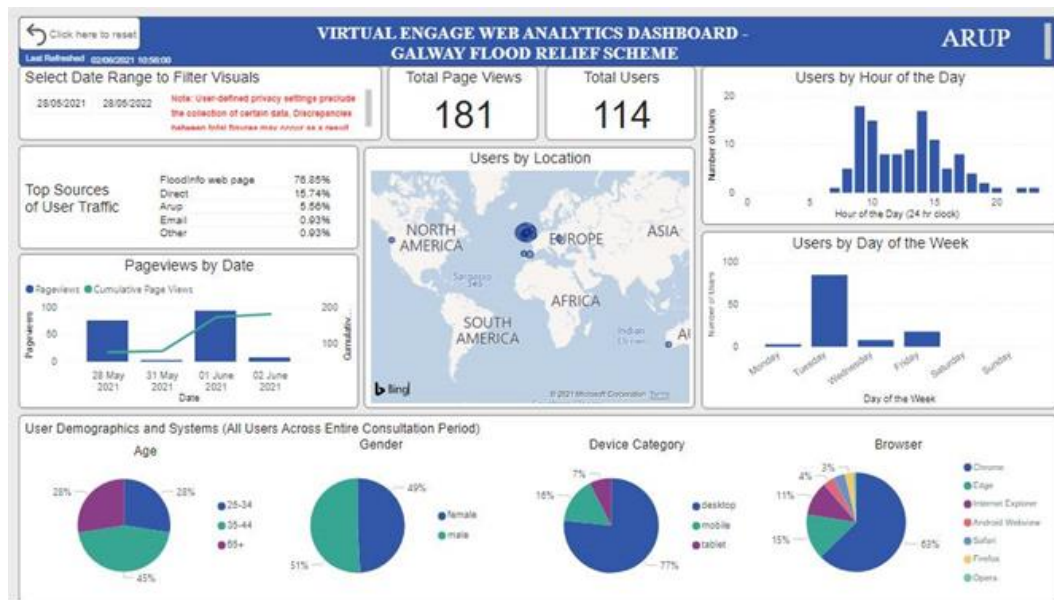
Click here to reset
Last Refreshed 02/06/2021 10:56:00

VIRTUAL ENGAGE WEB ANALYTICS DASHBOARD - GALWAY FLOOD RELIEF SCHEME

ARUP

Select Date Range to Filter Visuals
28/05/2021 28/05/2022
Note: User-defined privacy settings preclude the collection of certain data. Discrepancies between total figures may occur as a result

Total Page Views
181

Total Users
114

Users by Hour of the Day
20
10
0
Number of Users
0 5 10 15 20
Hour of the Day (24 hr clock)

Top Sources of User Traffic

| | |
|---|---|
| FloodInfo web page | 76.85% |
| Direct | 15.74% |
| Arup | 5.56% |
| Email | 0.93% |
| Other | 0.93% |

Users by Location
NORTH AMERICA
EUROPE
ASIA
AFRICA
SOUTH AMERICA
Sargasso Sea
Indian Ocean
Bing
© 2021 Microsoft Corporation Terms

Pageviews by Date
Pageviews Cumulative Page Views
100
50
0
Pageviews
200
100
Cumulativ...
28 May 2021
31 May 2021
01 June 2021
02 June 2021
Date

Users by Day of the Week
100
50
0
Number of Users
Monday Tuesday Wednesday Friday Saturday Sunday
Day of the Week

User Demographics and Systems (All Users Across Entire Consultation Period)

Age
28%
28%
45%
25-34
35-44
65+

Gender
49%
51%
female
male

Device Category
7%
16%
77%
desktop
mobile
tablet

Browser
4%
3%
11%
15%
63%
Chrome
Edge
Internet Explorer
Android Webview
Safari
Firefox
Opera